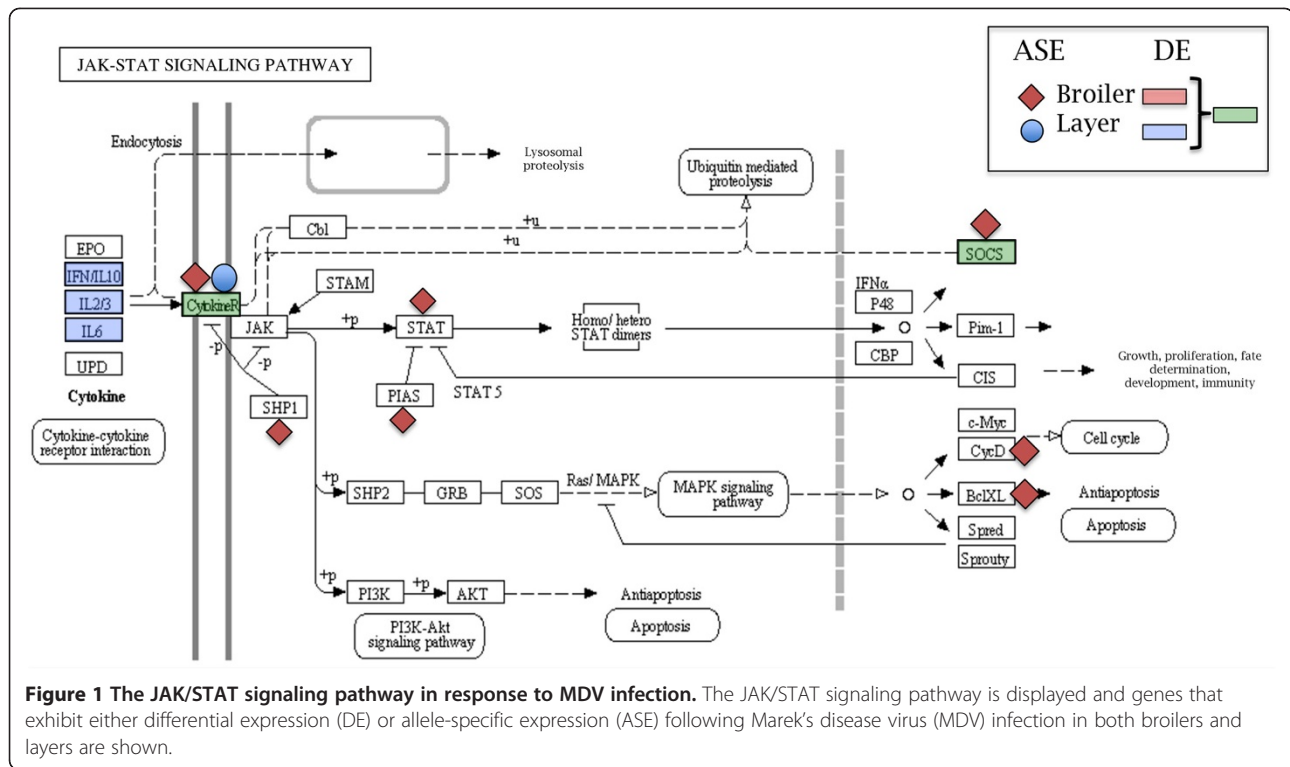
JAK-STAT SIGNALING PATHWAY

ASE DE
Broiler
Layer

Endocytosis

Lysosomal proteolysis

Ubiquitin mediated proteolysis

Cbl

+u

+u

SOCS

EPO

IFN/IL10

IL2/3

IL6

UPD

Cytokine

CytokineR

STAM

JAK

+p

STAT

Homo/ hetero STAT dimers

IFNα

P48

CBP

Pim-1

CIS

Growth, proliferation, fate determination, development, immunity

-p

-p

SHP1

PIAS

STAT 5

Cytokine-cytokine receptor interaction

c-Myc

CycD

Cell cycle

+p

SHP2

GRB

SOS

Ras/ MAPK

MAPK signaling pathway

BclXL

Antiapoptosis

Apoptosis

Spred

Sprouty

+p

PI3K

+p

AKT

Antiapoptosis

Apoptosis

PI3K-Akt signaling pathway

**Figure 1 The JAK/STAT signaling pathway in response to MDV infection.** The JAK/STAT signaling pathway is displayed and genes that exhibit either differential expression (DE) or allele-specific expression (ASE) following Marek's disease virus (MDV) infection in both broilers and layers are shown.